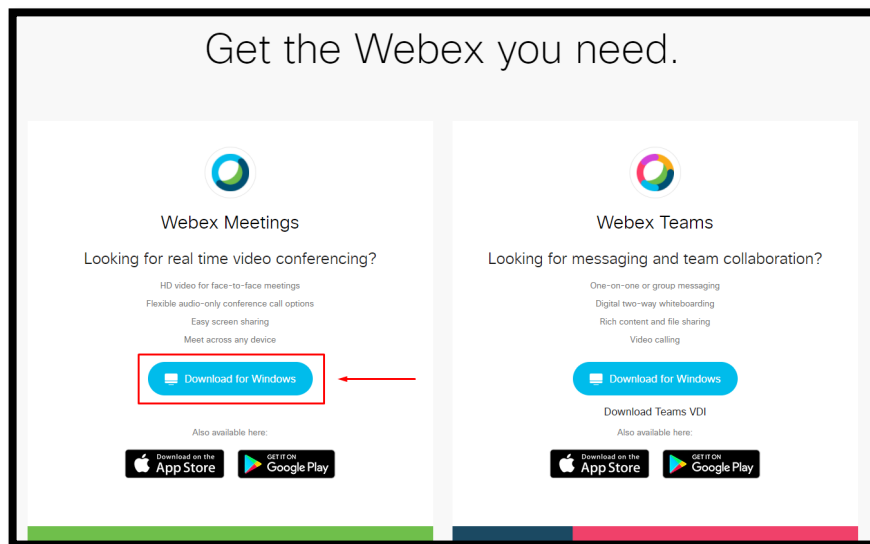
Get the Webex you need.

Webex Meetings

Looking for real time video conferencing?

HD video for face-to-face meetings

Flexible audio-only conference call options

Easy screen sharing

Meet across any device

Download for Windows

Also available here:

Download on the App Store

GET IT ON Google Play

Webex Teams

Looking for messaging and team collaboration?

One-on-one or group messaging

Digital two-way whiteboarding

Rich content and file sharing

Video calling

Download for Windows

Download Teams VDI

Also available here:

Download on the App Store

GET IT ON Google Play